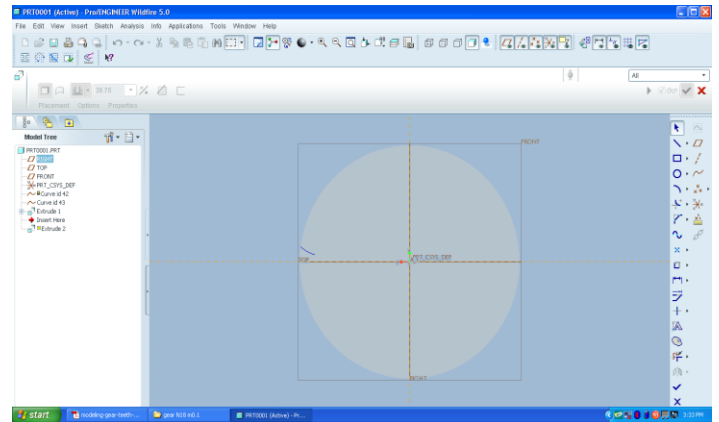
PRT0001 (Active) - Pro/ENGINEER Wildfire 5.0

File Edit View Insert Sketch Analysis Info Applications Tools Window Help

All

Placement Options Properties

Model Tree

PRT0001.PRT
RIGHT
TOP
FRONT
PRT_CSYS_DEF
Curve id 42
Curve id 43
Extrude 1
Insert Here
Extrude 2

FRONT

TOP

PRT_CSYS_DEF

RIGHT

start

modeling-gear-teeth-...

gear N10 m0.1

PRT0001 (Active) - Pr...

3:33 PM